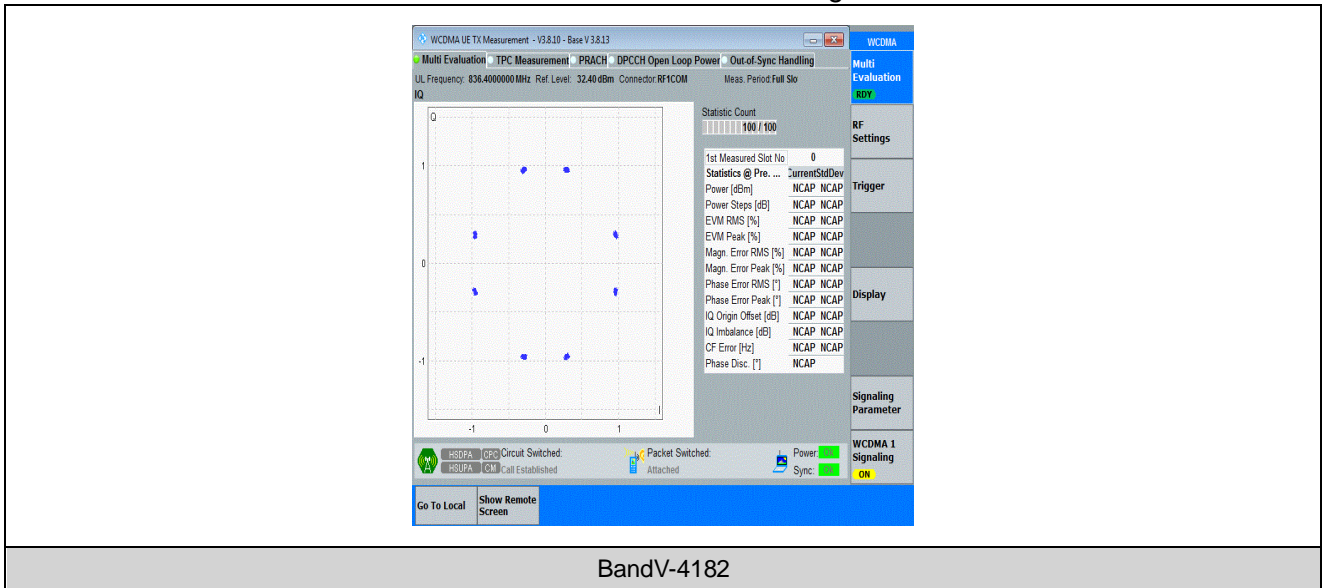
WCDMA UE TX Measurement - V3.8.10 - Base V 3.8.13

WCDMA

Multi Evaluation | TPC Measurement | PRACH | DPCCH Open Loop Power | Out-of-Sync Handling

Multi Evaluation
RDY

UL Frequency: 836.4000000 MHz Ref. Level: 32.40 dBm Connector: RF1COM Meas. Period: Full Slo

IQ

Q

1

0

-1

-1 0 1

I

Statistic Count
100 / 100

RF Settings

| 1st Measured Slot No | 0 | |
|---|---|---|
| Statistics @ Pre. ... | Current | StdDev |
| Power [dBm] | NCAP | NCAP |
| Power Steps [dB] | NCAP | NCAP |
| EVM RMS [%] | NCAP | NCAP |
| EVM Peak [%] | NCAP | NCAP |
| Magn. Error RMS [%] | NCAP | NCAP |
| Magn. Error Peak [%] | NCAP | NCAP |
| Phase Error RMS [°] | NCAP | NCAP |
| Phase Error Peak [°] | NCAP | NCAP |
| IQ Origin Offset [dB] | NCAP | NCAP |
| IQ Imbalance [dB] | NCAP | NCAP |
| CF Error [Hz] | NCAP | NCAP |
| Phase Disc. [°] | NCAP | |

Trigger

Display

Signaling Parameter

HSDPA CPC Circuit Switched:
HSUPA CM Call Established

Packet Switched:
Attached

Power: OK
Sync: OK

WCDMA 1 Signaling
ON

Go To Local

Show Remote Screen

BandV-4182